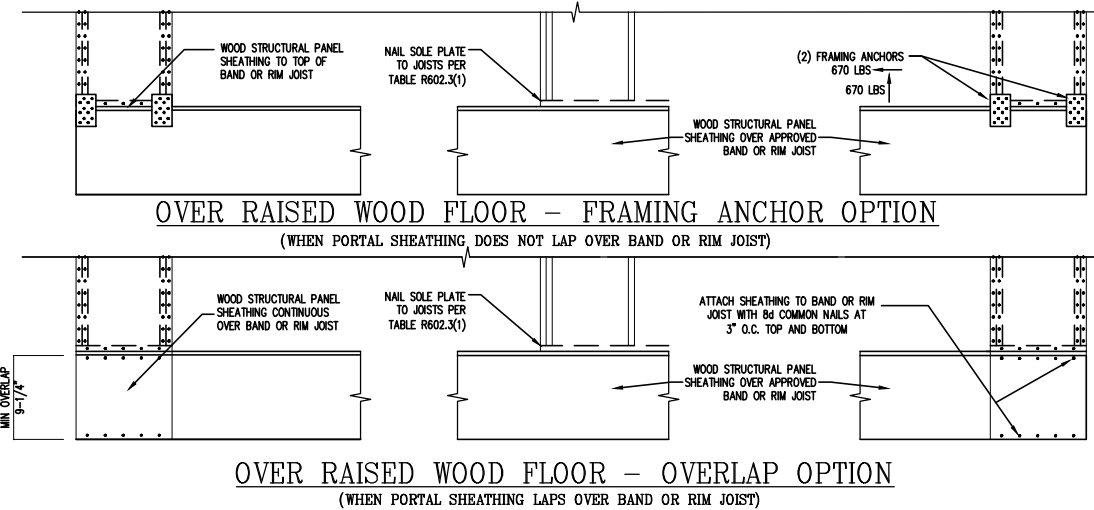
WOOD STRUCTURAL PANEL SHEATHING TO TOP OF BAND OR RIM JOIST

NAIL SOLE PLATE TO JOISTS PER TABLE R602.3(1)

(2) FRAMING ANCHORS 670 LBS

670 LBS

WOOD STRUCTURAL PANEL SHEATHING OVER APPROVED BAND OR RIM JOIST

OVER RAISED WOOD FLOOR – FRAMING ANCHOR OPTION
(WHEN PORTAL SHEATHING DOES NOT LAP OVER BAND OR RIM JOIST)

WOOD STRUCTURAL PANEL SHEATHING CONTINUOUS OVER BAND OR RIM JOIST

NAIL SOLE PLATE TO JOISTS PER TABLE R602.3(1)

ATTACH SHEATHING TO BAND OR RIM JOIST WITH 8d COMMON NAILS AT 3" O.C. TOP AND BOTTOM

WOOD STRUCTURAL PANEL SHEATHING OVER APPROVED BAND OR RIM JOIST

MIN OVERLAP 9-1/4"

OVER RAISED WOOD FLOOR – OVERLAP OPTION
(WHEN PORTAL SHEATHING LAPS OVER BAND OR RIM JOIST)